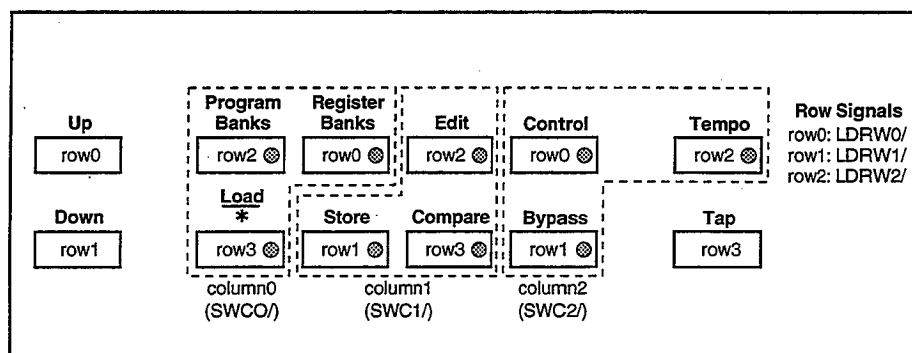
Up
row0

Down
row1

Program Banks
row2

Register Banks
row0

Edit
row2

Control
row0

Tempo
row2

Row Signals
row0: LDRW0/
row1: LDRW1/
row2: LDRW2/

Load
*
row3

Store
row1

Compare
row3

Bypass
row1

Tap
row3

column0
(SWCO/)

column1
(SWC1/)

column2
(SWC2/)